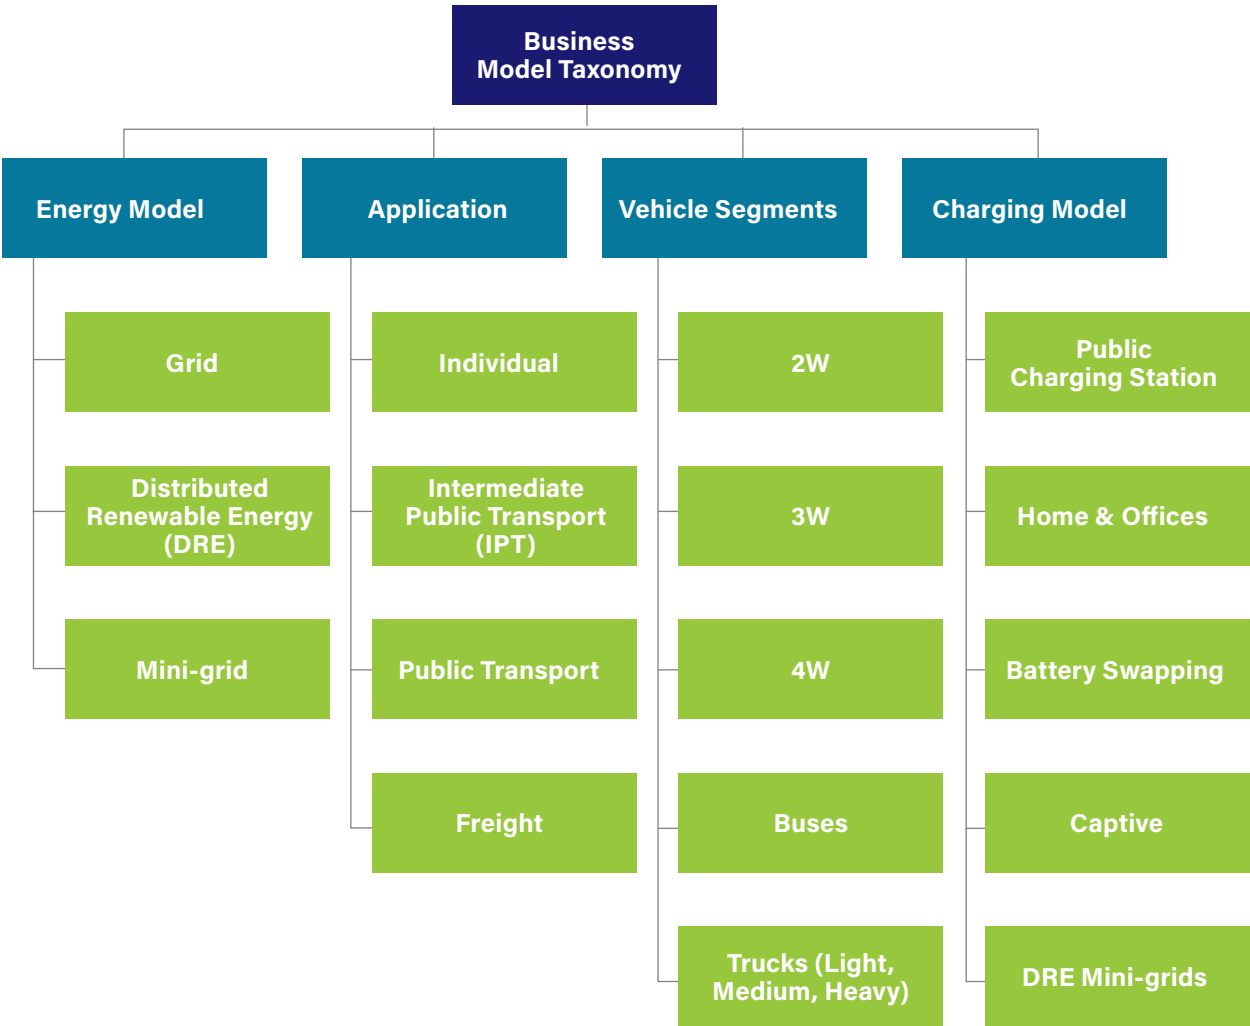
Business Model Taxonomy

Energy Model

Grid

Distributed Renewable Energy (DRE)

Mini-grid

Application

Individual

Intermediate Public Transport (IPT)

Public Transport

Freight

Vehicle Segments

2W

3W

4W

Buses

Trucks (Light, Medium, Heavy)

Charging Model

Public Charging Station

Home & Offices

Battery Swapping

Captive

DRE Mini-grids